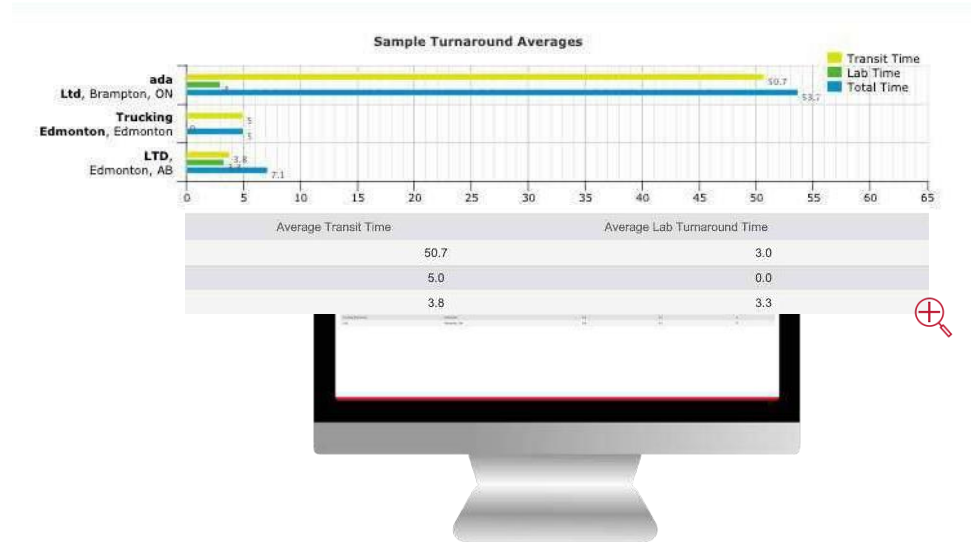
Sample Turnaround Averages

Transit Time
Lab Time
Total Time

ada
Ltd, Brampton, ON
50.7
3
53.7

Trucking
Edmonton, Edmonton
5
0
5

LTD,
Edmonton, AB
3.8
3.3
7.1

0 5 10 15 20 25 30 35 40 45 50 55 60 65

| Average Transit Time | Average Lab Turnaround Time |
|---|---|
| 50.7 | 3.0 |
| 5.0 | 0.0 |
| 3.8 | 3.3 |